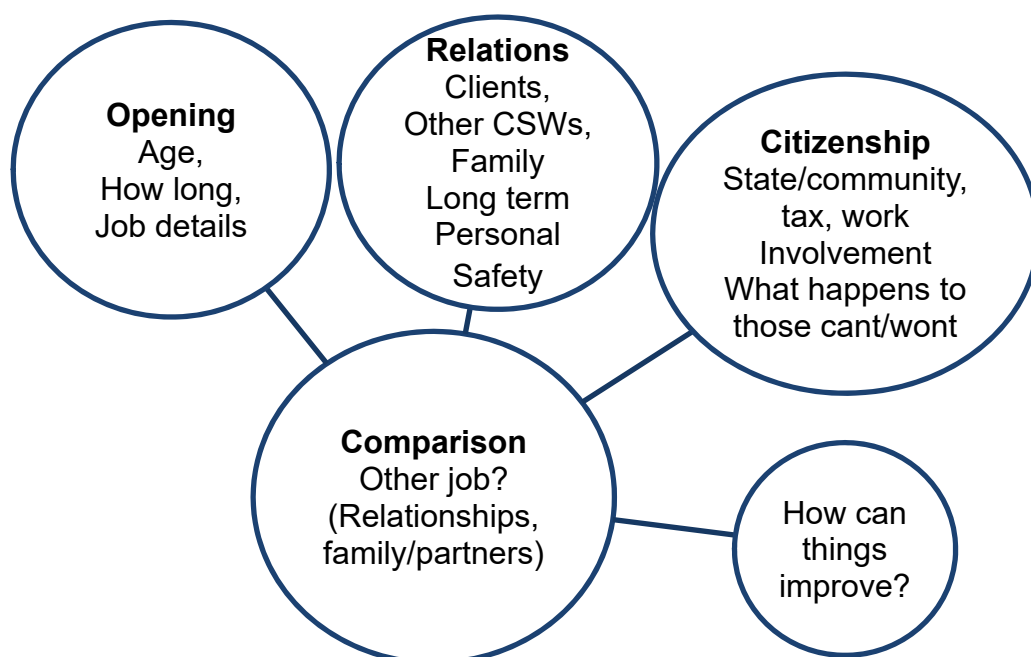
**Opening**
Age,
How long,
Job details

**Relations**
Clients,
Other CSWs,
Family
Long term
Personal
Safety

**Citizenship**
State/community,
tax, work
Involvement
What happens to
those cant/wont

**Comparison**
Other job?
(Relationships,
family/partners)

How can
things
improve?